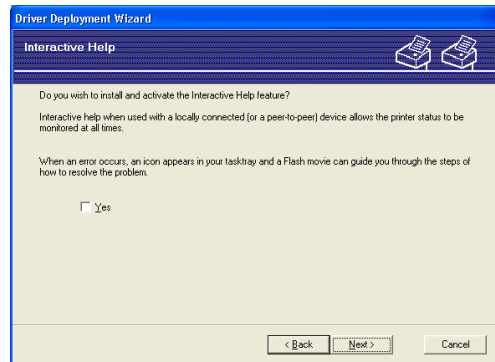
Driver Deployment Wizard

Interactive Help

Do you wish to install and activate the Interactive Help feature?

Interactive help when used with a locally connected (or a peer-to-peer) device allows the printer status to be monitored at all times.

When an error occurs, an icon appears in your tasktray and a Flash movie can guide you through the steps of how to resolve the problem.

Yes

< Back
Next >
Cancel